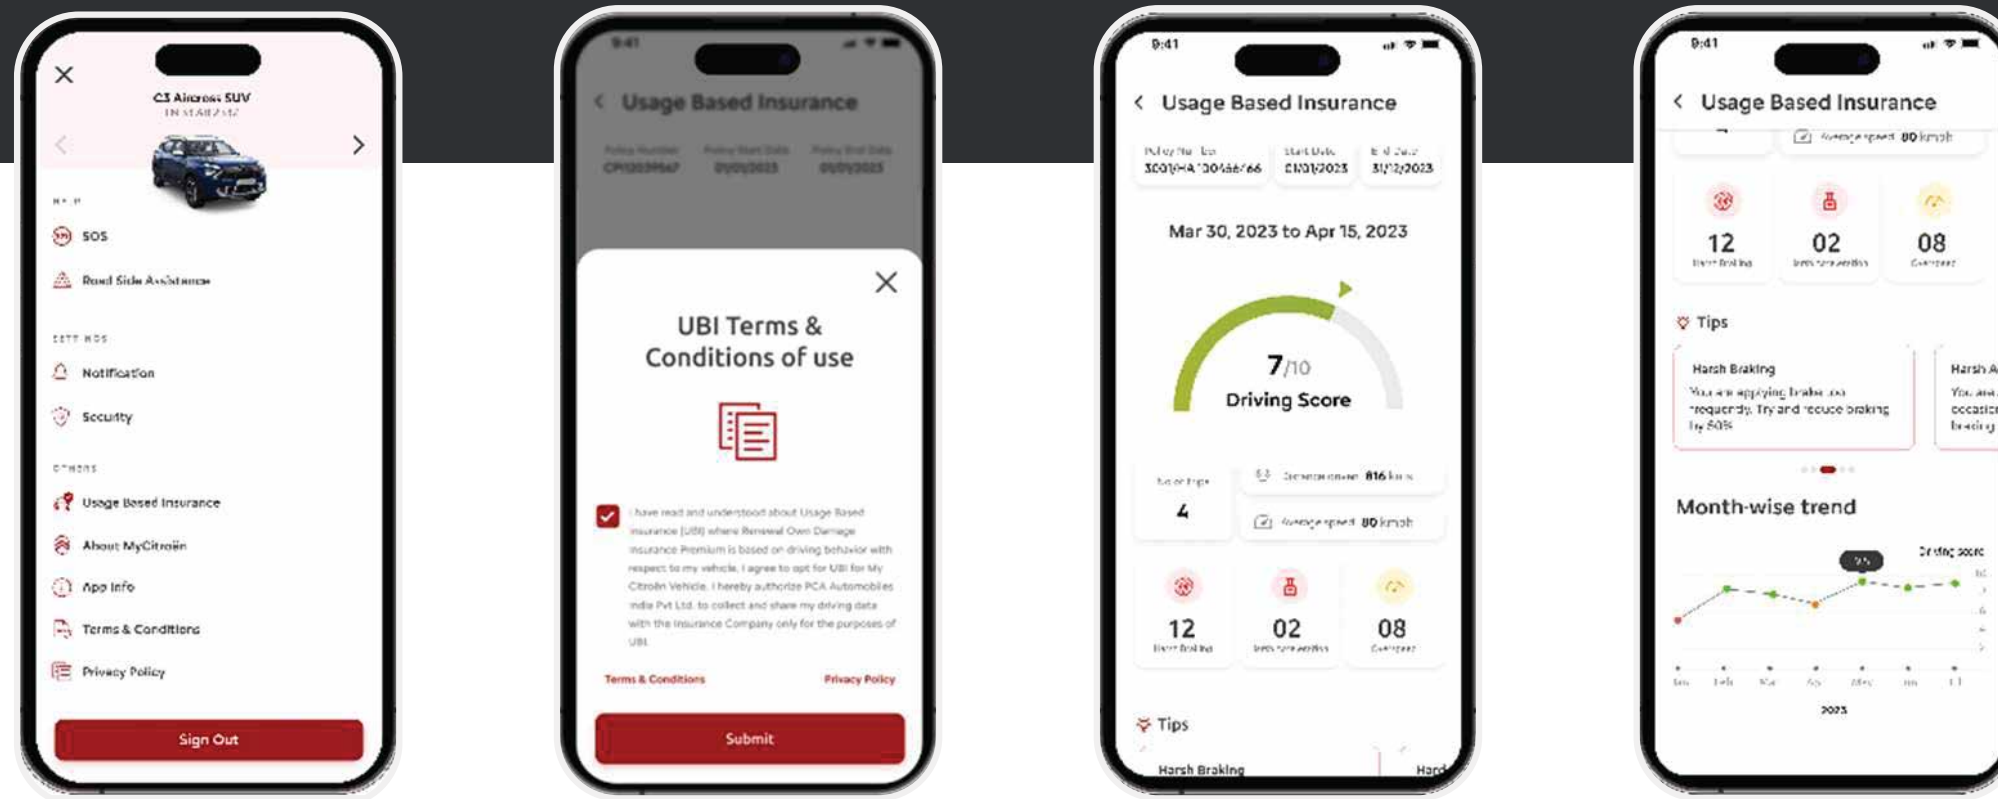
C3 Aircross SUV
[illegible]

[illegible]
SOS
Road Side Assistance

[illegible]
Notification
Security

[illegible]
Usage Based Insurance
About MyCitroën
App Info
Terms & Conditions
Privacy Policy

Sign Out

9:41
Usage Based Insurance
Policy Number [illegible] Policy Start Date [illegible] Policy End Date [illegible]

UBI Terms & Conditions of use

I have read and understood about Usage Based Insurance (UBI) where Renewal Own Damage Insurance Premium is based on driving behavior with respect to my vehicle. I agree to opt for UBI for My Citroën Vehicle. I hereby authorize PCA Automobiles India Pvt Ltd. to collect and share my driving data with the insurance Company only for the purposes of UBI.

Terms & Conditions
Privacy Policy

Submit

9:41
Usage Based Insurance
Policy Number 3001/HA 130466766
Start Date 01/01/2023
End Date 31/12/2023

Mar 30, 2023 to Apr 15, 2023

7/10
Driving Score

No of trips 4
Distance driven 816 km
Average speed 80 km/h

12 Harsh Braking
02 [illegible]
08 Overspeed

Tips
Harsh Braking
Hard

9:41
Usage Based Insurance
Average speed 80 km/h

12 Harsh Braking
02 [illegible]
08 Overspeed

Tips
Harsh Braking
You are applying brakes too frequently. Try and reduce braking by 50%
Harsh A
You are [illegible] occasion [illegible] braking

Month-wise trend
Driving score
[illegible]
Jan Feb Mar Apr May Jun Jul
2023